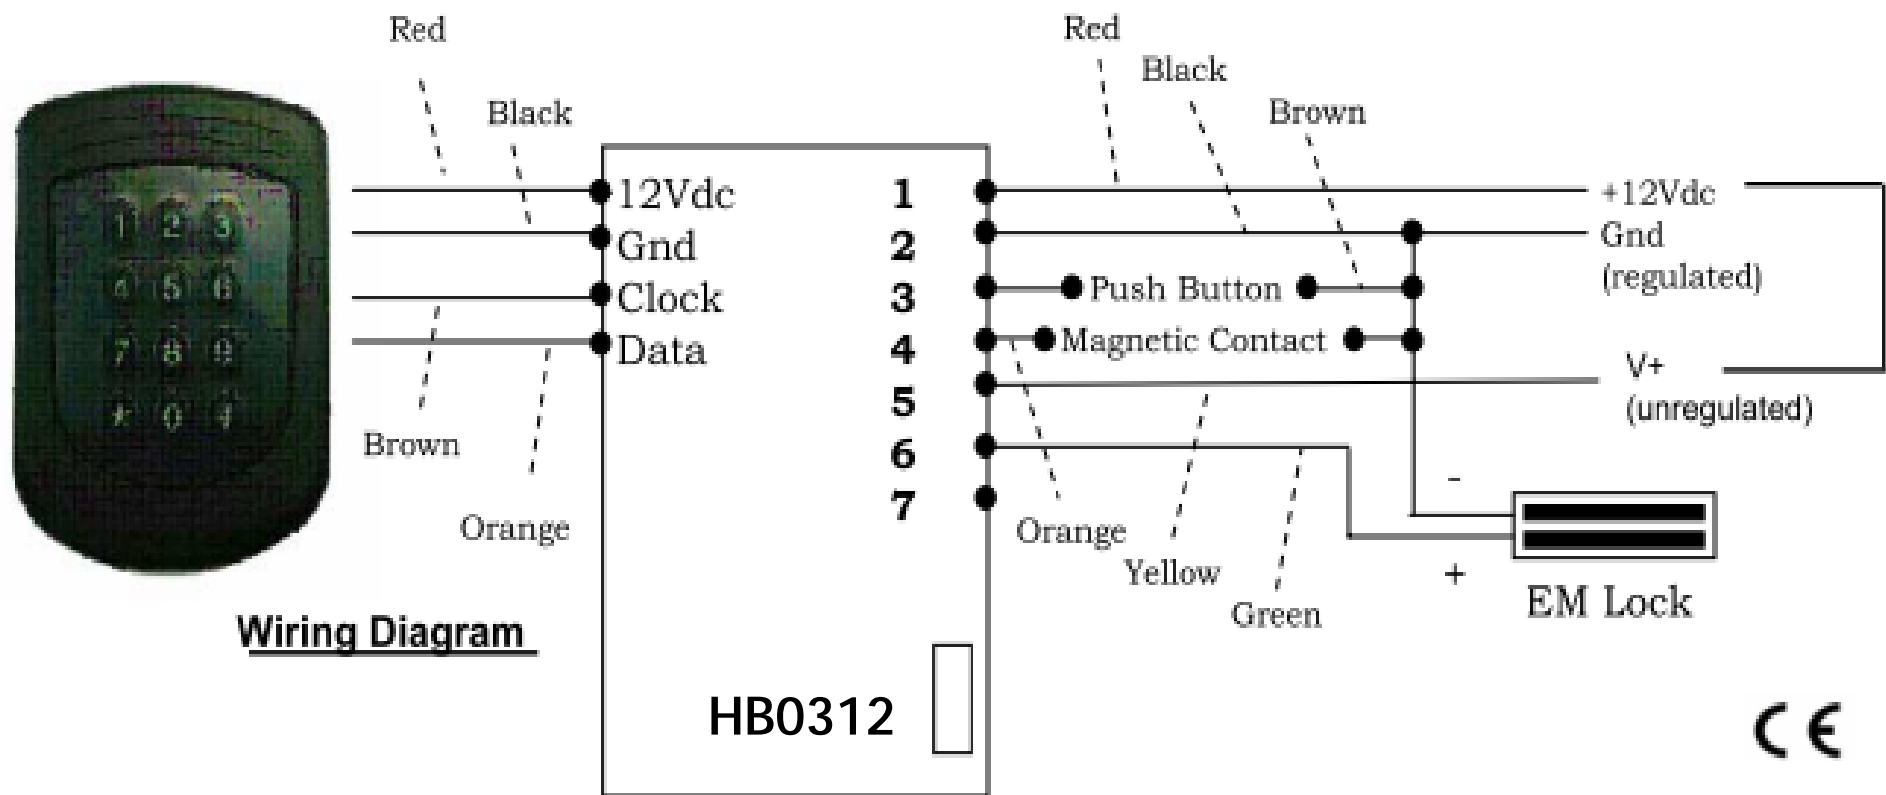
Red
Black
1 2 3
4 5 6
7 8 9
* 0 #
Brown
Orange
Wiring Diagram

12Vdc
Gnd
Clock
Data
1
2
3
4
5
6
7
HB0312

Red
Black
Brown
Push Button
Magnetic Contact
Orange
Yellow
Green

+12Vdc
Gnd
(regulated)
V+
(unregulated)
-
+
EM Lock
CE